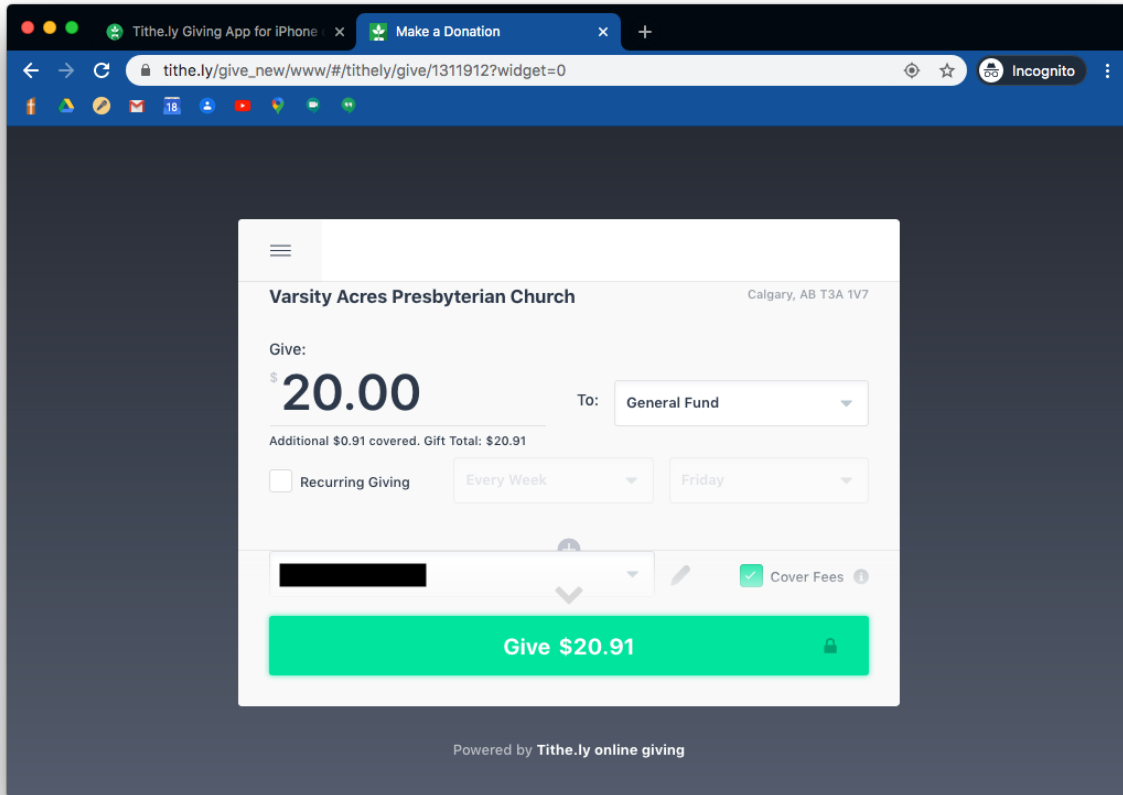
Tithe.ly Giving App for iPhone

Make a Donation

tithe.ly/give_new/www/#/tithely/give/1311912?widget=0

Incognito

18

Varsity Acres Presbyterian Church

Calgary, AB T3A 1V7

Give:

$ 20.00

To: General Fund

Additional $0.91 covered. Gift Total: $20.91

Recurring Giving

Every Week

Friday

Cover Fees

Give $20.91

Powered by Tithe.ly online giving